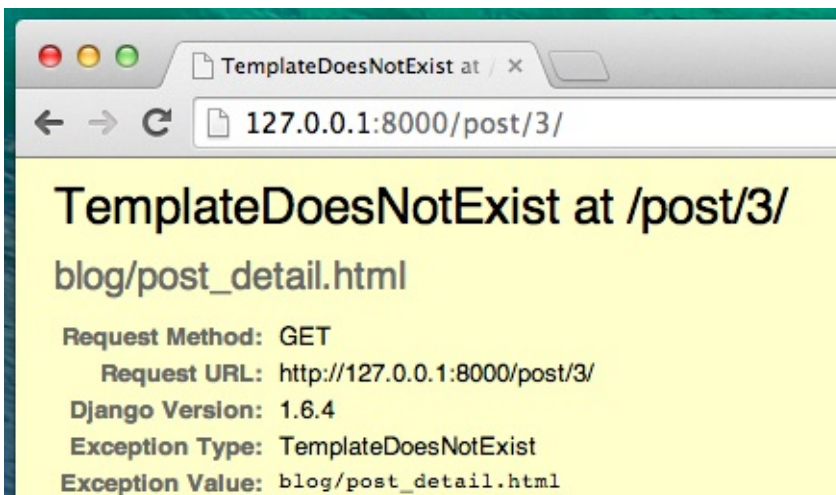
TemplateDoesNotExist at / ×

127.0.0.1:8000/post/3/

TemplateDoesNotExist at /post/3/

blog/post_detail.html

| | |
|---|---|
| Request Method: | GET |
| Request URL: | http://127.0.0.1:8000/post/3/ |
| Django Version: | 1.6.4 |
| Exception Type: | TemplateDoesNotExist |
| Exception Value: | blog/post_detail.html |